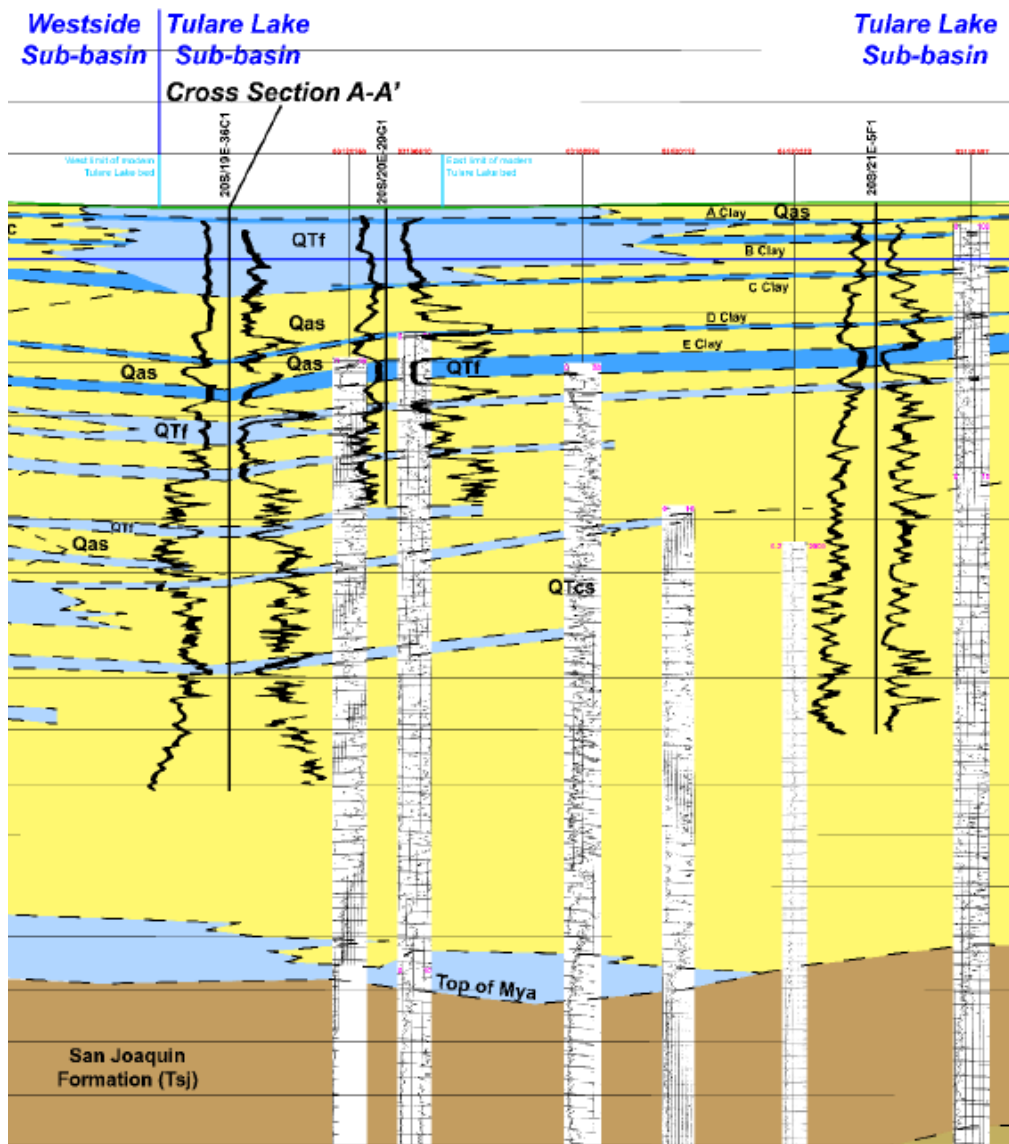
Westside Sub-basin

Tulare Lake Sub-basin

Tulare Lake Sub-basin

Cross Section A-A'

20S/19E-36C1

20S/20E-29G1

20S/21E-5F1

West limit of modern Tulare Lake bed

East limit of modern Tulare Lake bed

A Clay

Qas

B Clay

C Clay

D Clay

E Clay

C

QTf

Qas

Qas

Qas

QTf

QTf

QTf

Qas

QTcs

Top of Mya

San Joaquin Formation (Tsj)